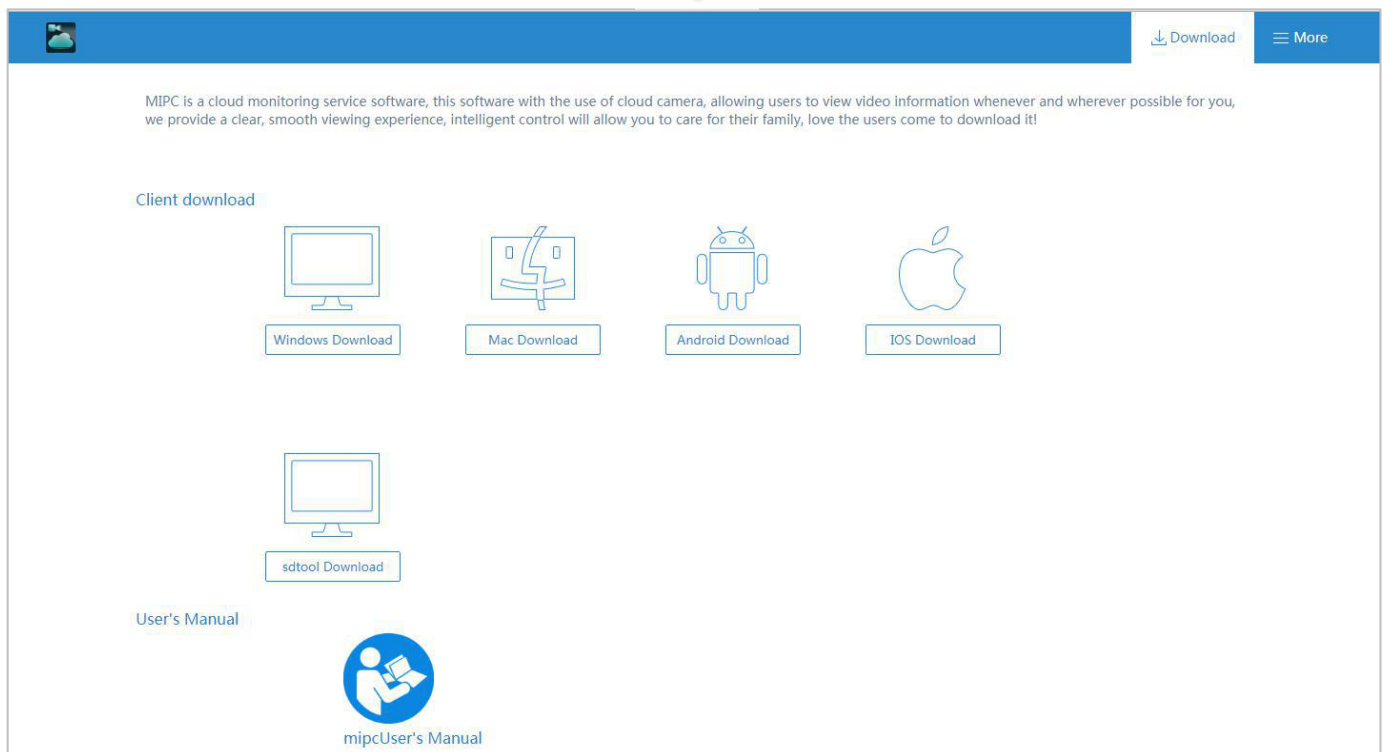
Download
More

MIPC is a cloud monitoring service software, this software with the use of cloud camera, allowing users to view video information whenever and wherever possible for you, we provide a clear, smooth viewing experience, intelligent control will allow you to care for their family, love the users come to download it!

Client download

Windows Download
Mac Download
Android Download
IOS Download

sdtool Download

User's Manual

mipcUser's Manual